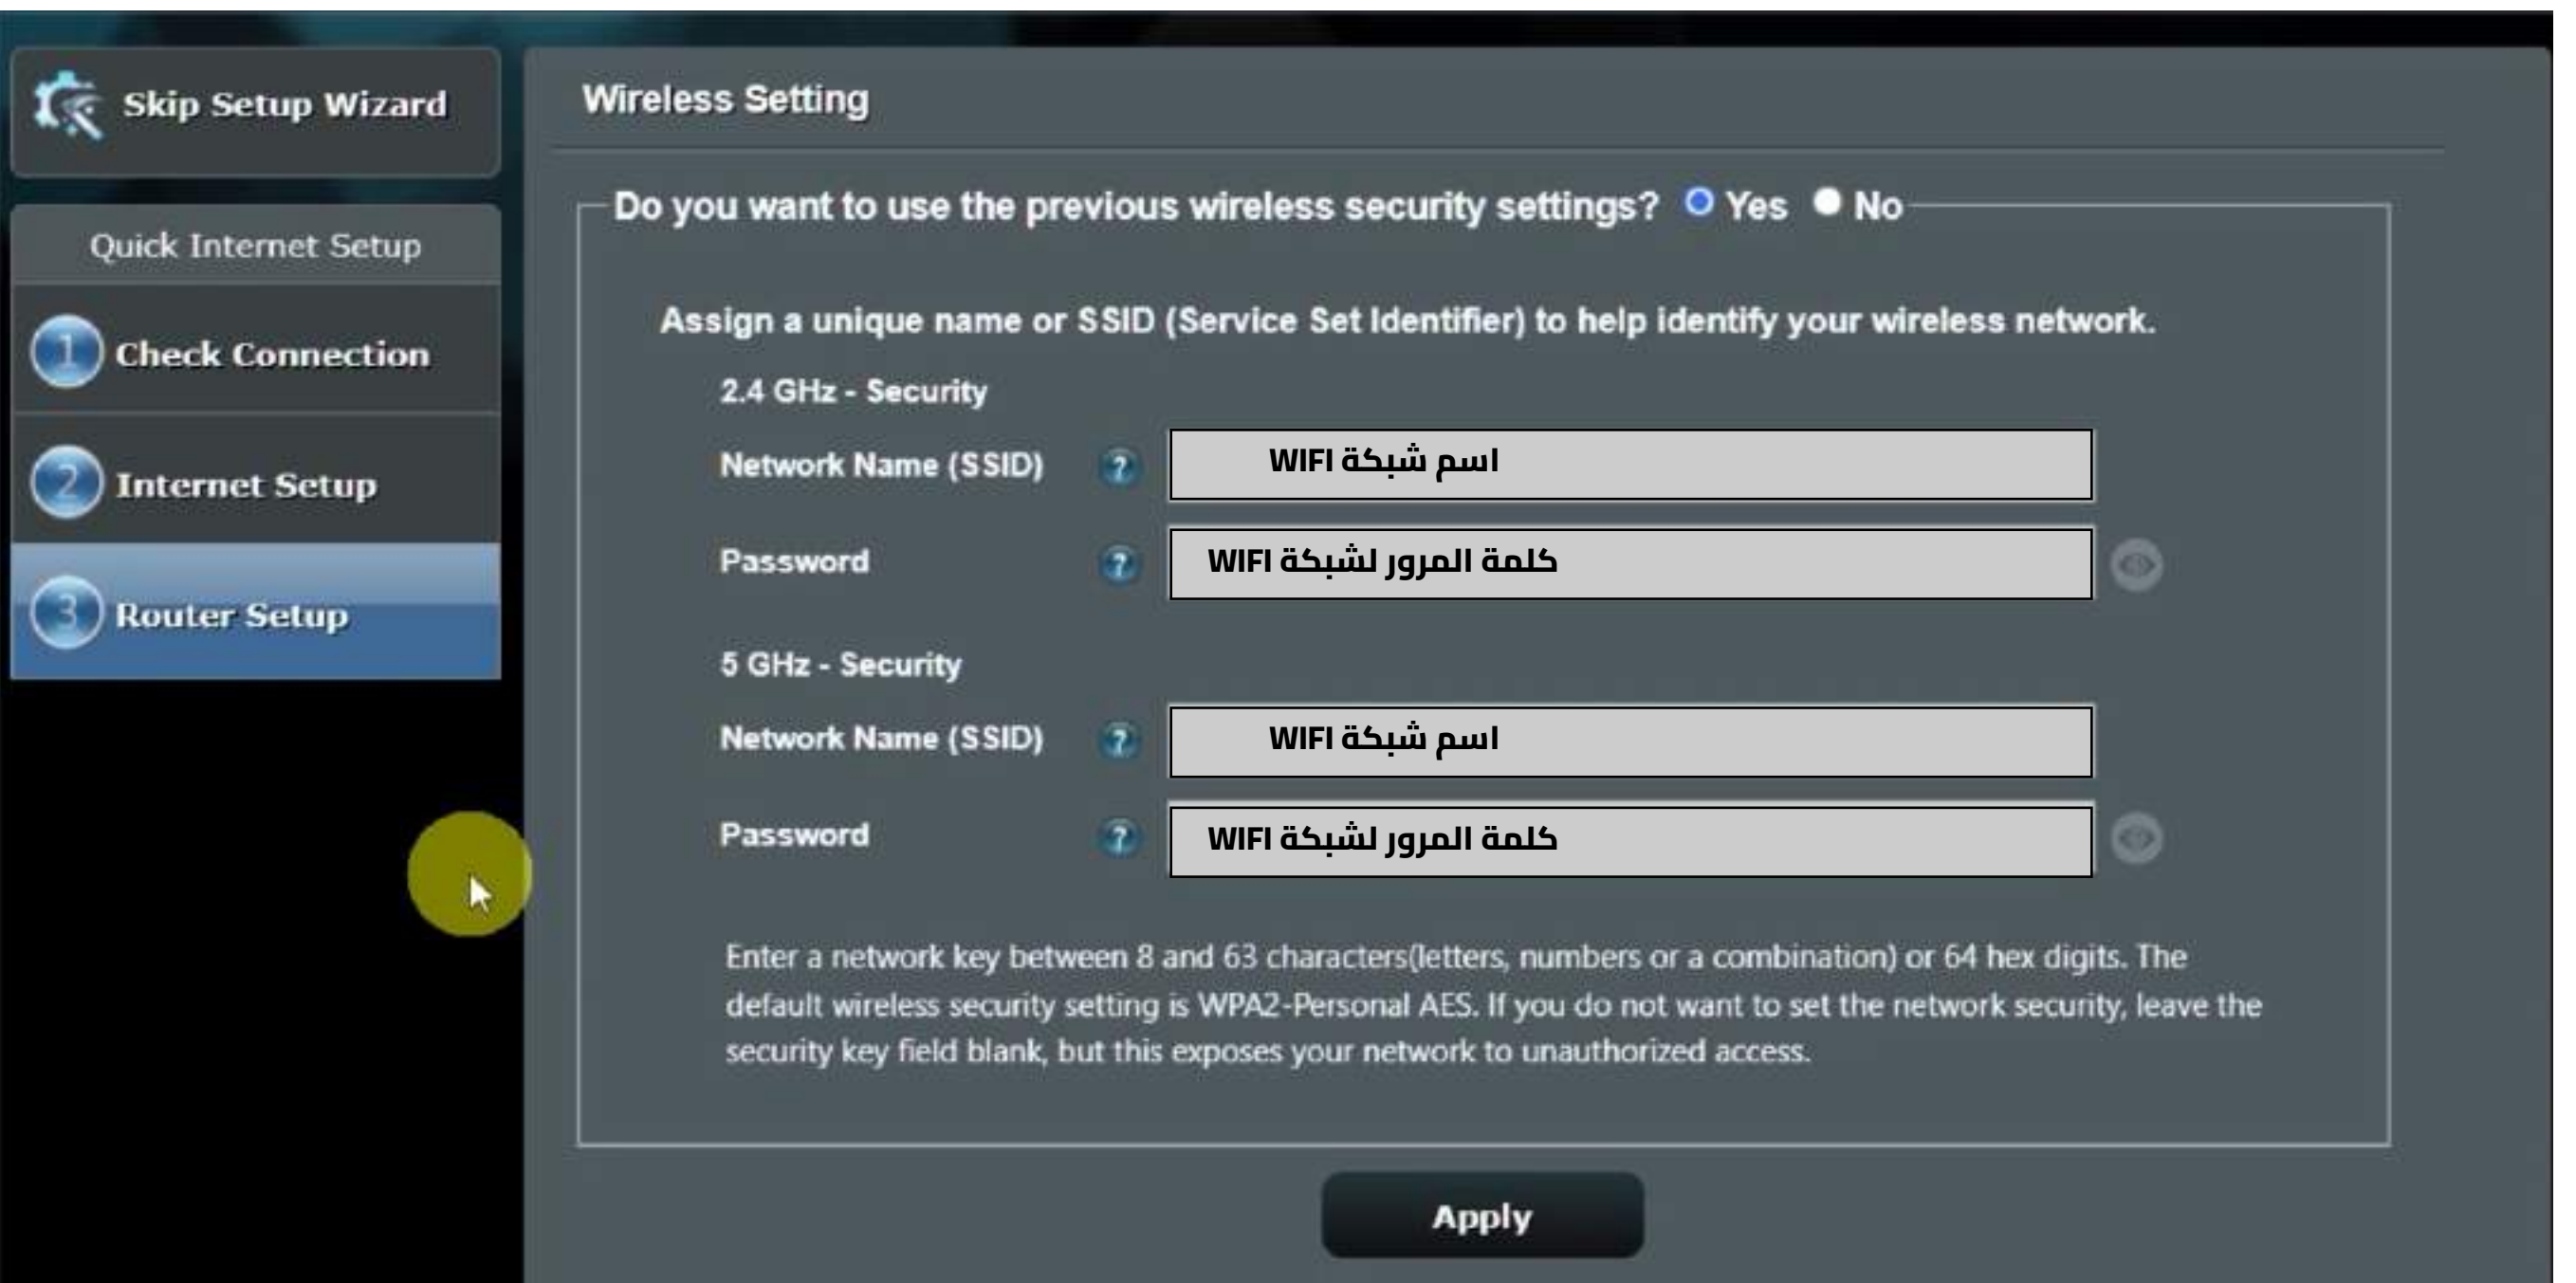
Skip Setup Wizard

Quick Internet Setup

1 Check Connection

2 Internet Setup

3 Router Setup

Wireless Setting

Do you want to use the previous wireless security settings? Yes No

Assign a unique name or SSID (Service Set Identifier) to help identify your wireless network.

2.4 GHz - Security

Network Name (SSID) ? اسم شبكة WIFI

Password ? كلمة المرور لشبكة WIFI

5 GHz - Security

Network Name (SSID) ? اسم شبكة WIFI

Password ? كلمة المرور لشبكة WIFI

Enter a network key between 8 and 63 characters(letters, numbers or a combination) or 64 hex digits. The default wireless security setting is WPA2-Personal AES. If you do not want to set the network security, leave the security key field blank, but this exposes your network to unauthorized access.

Apply